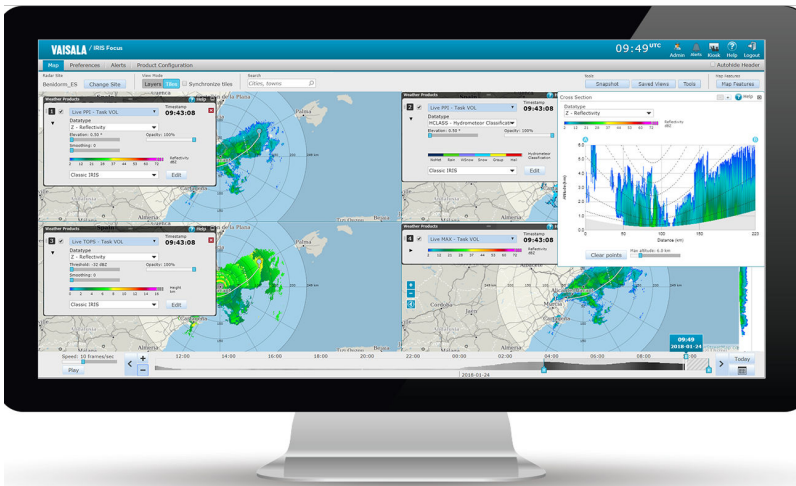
VAISALA / IRIS Focus

09:49UTC

Admin Alerts Kiosk Help Logout

Map Preferences Alerts Product Configuration

Autohide Header

Radar Site
Benidorm_ES Change Site

View Mode
Layers Tiles Synchronize tiles

Search
Cities, towns

Tools
Snapshot Saved Views Tools

Map Features
Map Features

Weather Products

1 Live PPI - Task VOL
Timestamp 09:43:08
Datatype
Z - Reflectivity
Elevation: 0.50 °
Opacity: 100%
Smoothing: 0
Reflectivity dBZ
Classic IRIS
Edit

Weather Products

2 Live PPI - Task VOL
Timestamp 09:43:08
Datatype
HCLASS - Hydrometeor Classification
Elevation: 0.50 °
Opacity: 100%
Hydrometeor Classification
Classic IRIS
Edit

Cross Section
Datatype
Z - Reflectivity
Reflectivity dBZ
Altitude (km)
Distance (km)
Clear points
Max altitude: 6.0 km

Weather Products

3 Live TOPS - Task VOL
Timestamp 09:43:08
Datatype
Z - Reflectivity
Threshold: -32 dBZ
Opacity: 100%
Smoothing: 0
Height km
Classic IRIS
Edit

Weather Products

4 Live MAX - Task VOL
Timestamp 09:43:08
Reflectivity dBZ

Almería
Palma
Ibiza
Valencia
Murcia

Speed: 10 frames/sec
Play

12:00 14:00 16:00 18:00 20:00 22:00 00:00 02:00 04:00 06:00 08:00
09:49
2018-01-24
2018-01-24
Today